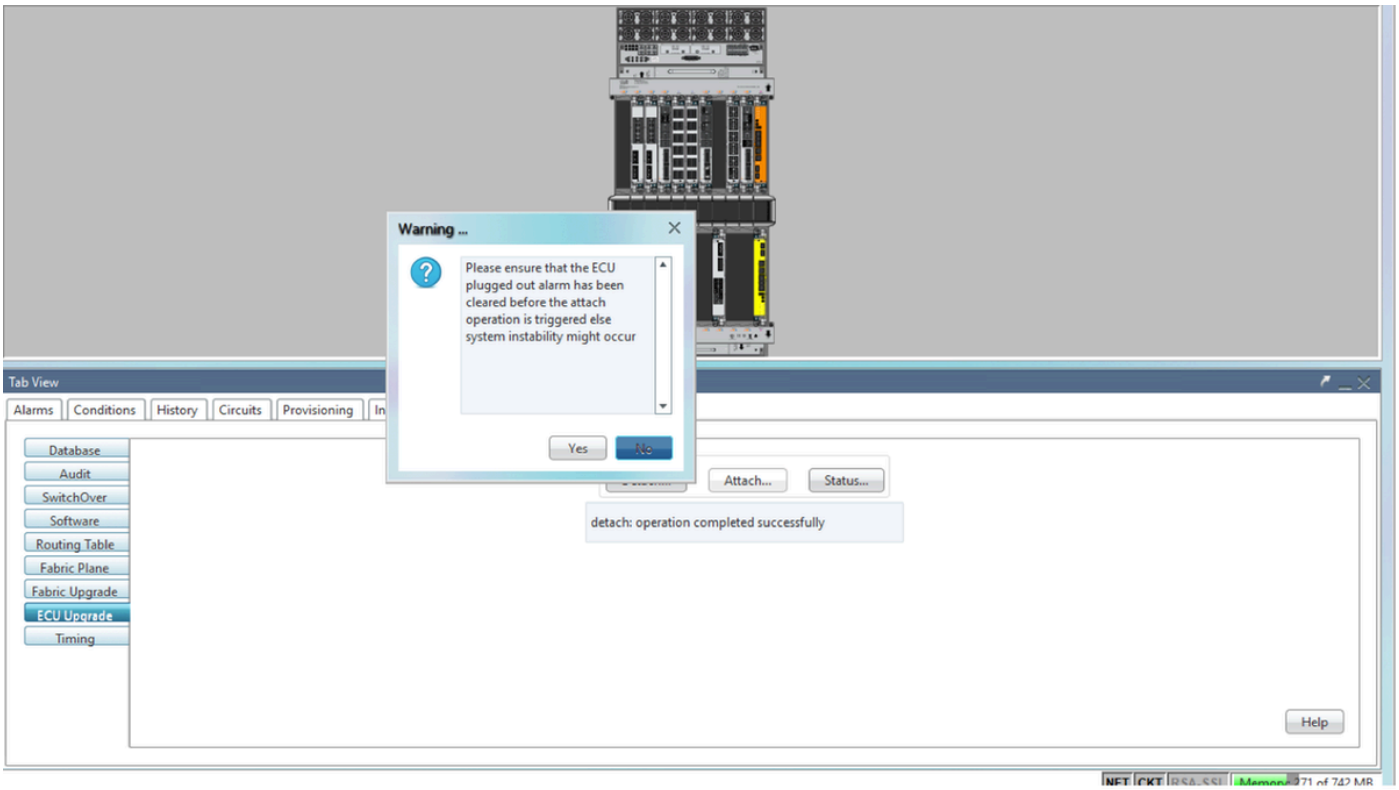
Warning ...

Please ensure that the ECU plugged out alarm has been cleared before the attach operation is triggered else system instability might occur

Yes No

Tab View

Alarms Conditions History Circuits Provisioning In

Database
Audit
SwitchOver
Software
Routing Table
Fabric Plane
Fabric Upgrade
ECU Upgrade
Timing

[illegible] Attach... Status...

detach: operation completed successfully

Help

NET CKT RSA-SSL Memory 271 of 742 MB